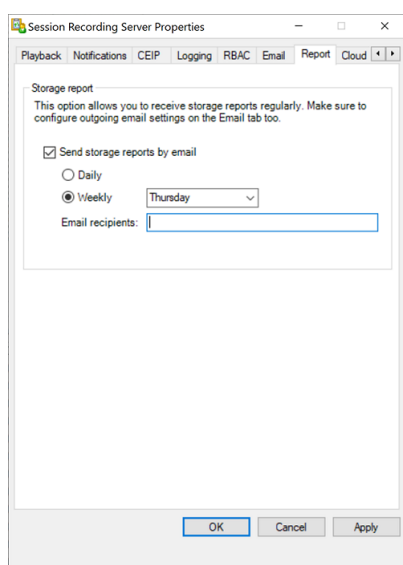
Session Recording Server Properties

Playback Notifications CEIP Logging RBAC Email Report Cloud

Storage report

This option allows you to receive storage reports regularly. Make sure to configure outgoing email settings on the Email tab too.

Send storage reports by email

Daily

Weekly Thursday

Email recipients:

OK Cancel Apply